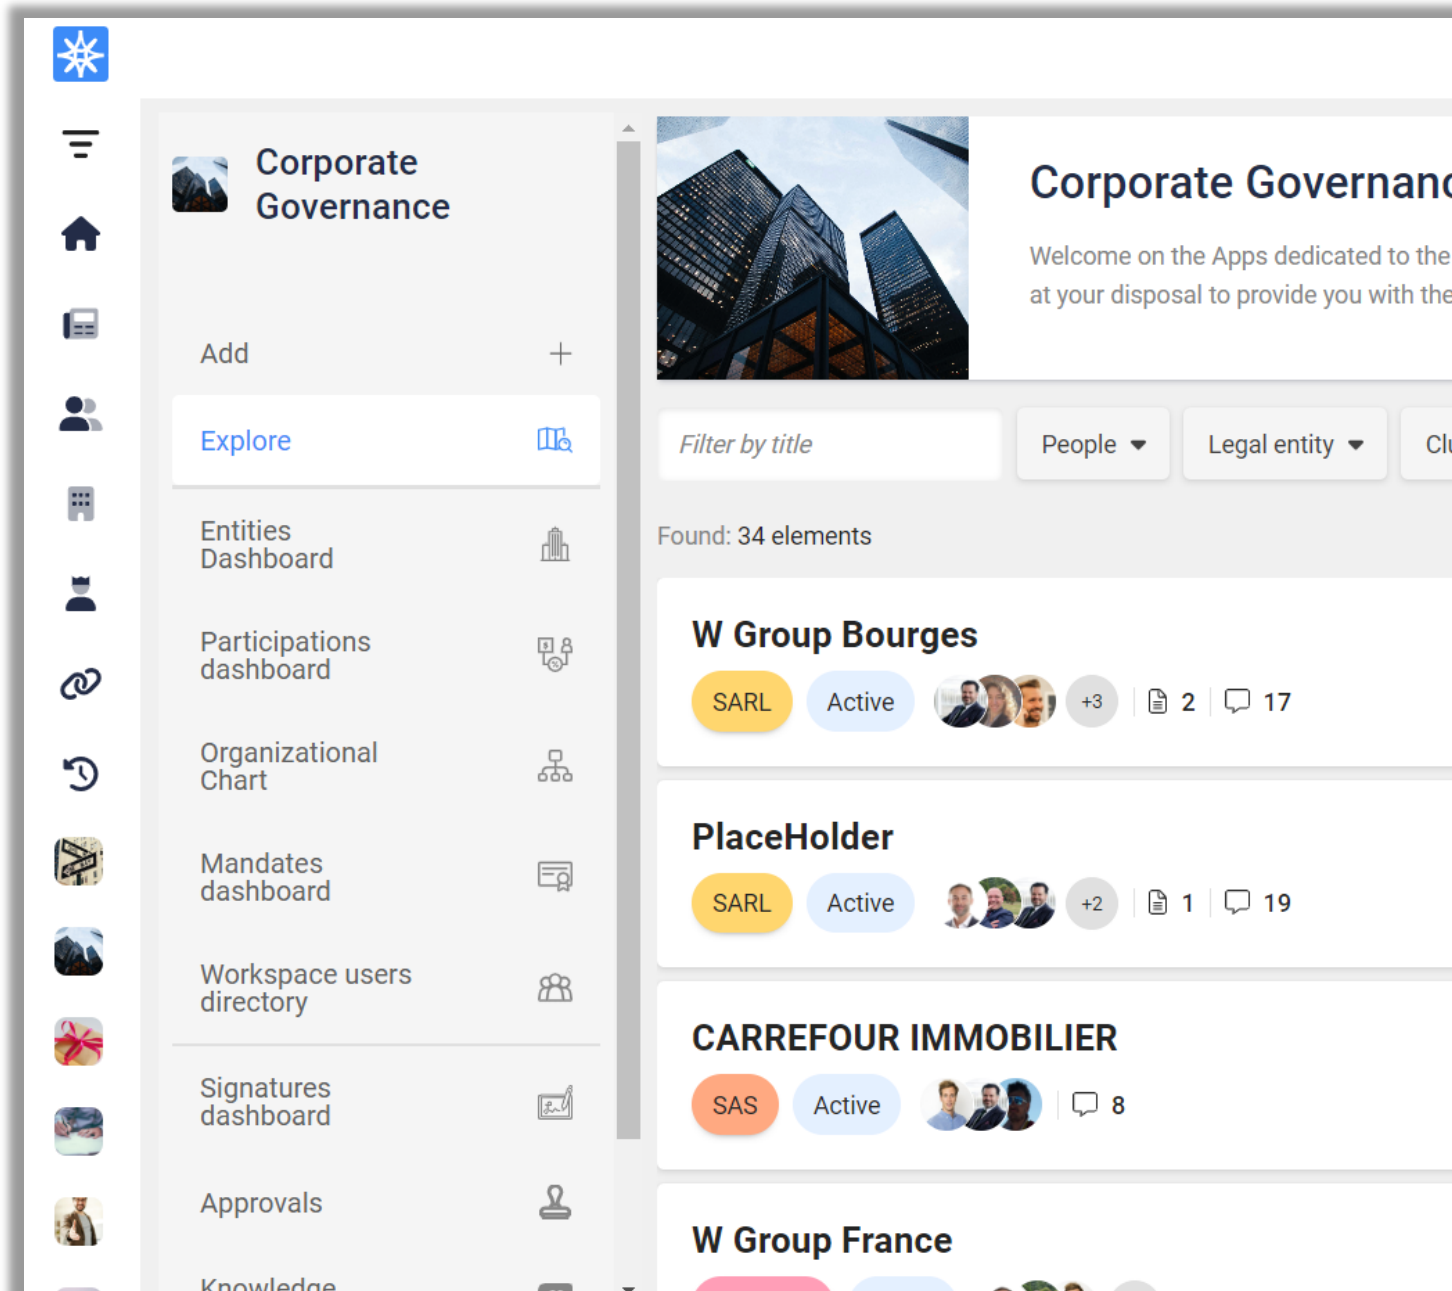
Corporate Governance

Add +

Explore

Entities Dashboard

Participations dashboard

Organizational Chart

Mandates dashboard

Workspace users directory

Signatures dashboard

Approvals

Knowledge

Corporate Governanc

Welcome on the Apps dedicated to the at your disposal to provide you with the

Filter by title

People

Legal entity

Cl

Found: 34 elements

W Group Bourges

SARL Active +3 2 17

PlaceHolder

SARL Active +2 1 19

CARREFOUR IMMOBILIER

SAS Active 8

W Group France